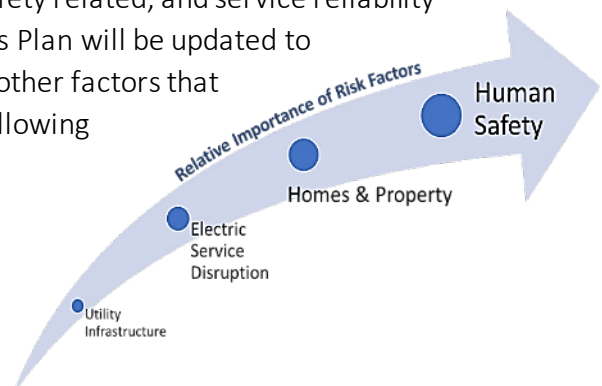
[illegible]ety related, and service reliability
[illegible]s Plan will be updated to
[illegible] other factors that
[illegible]llowing

Relative Importance of Risk Factors

Human Safety

Homes & Property

Electric Service Disruption

Utility Infrastructure